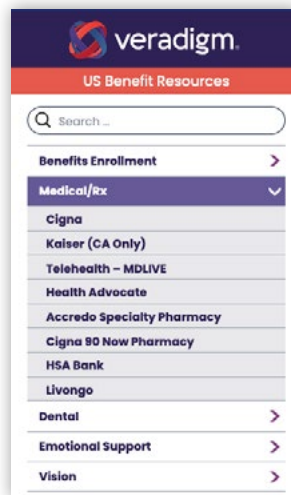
veradigm.

US Benefit Resources

Search ...

Benefits Enrollment

Medical/Rx

Cigna

Kaiser (CA Only)

Telehealth – MDLIVE

Health Advocate

Accredo Specialty Pharmacy

Cigna 90 Now Pharmacy

HSA Bank

Livongo

Dental

Emotional Support

Vision